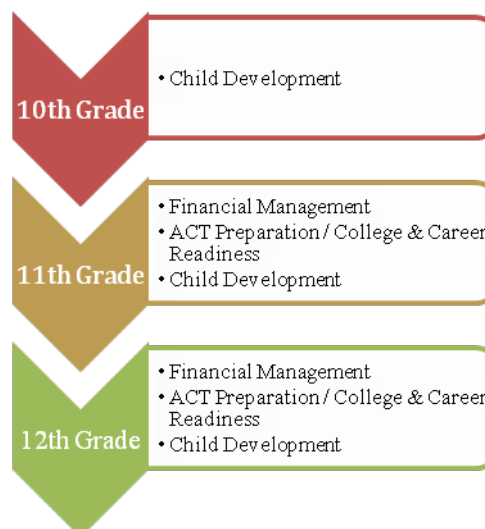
10th Grade

• Child Development

11th Grade

• Financial Management
• ACT Preparation / College & Caree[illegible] Readiness
• Child Development

12th Grade

• Financial Management
• ACT Preparation / College & Caree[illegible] Readiness
• Child Development